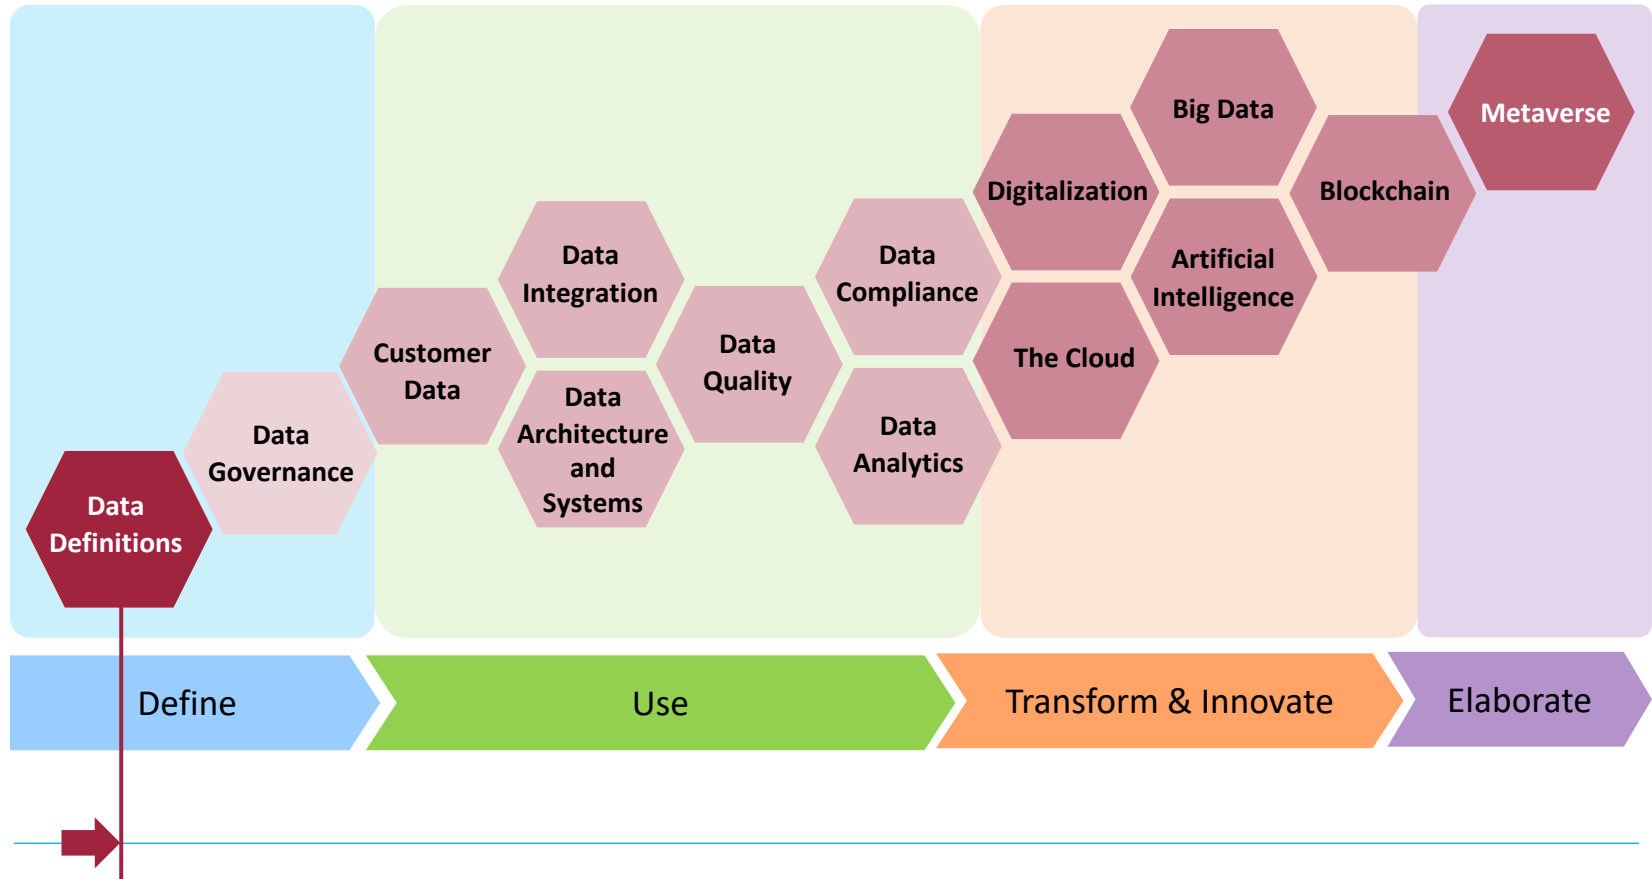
Big Data

Metaverse

Digitalization

Blockchain

Data Integration

Data Compliance

Artificial Intelligence

Customer Data

Data Quality

The Cloud

Data Architecture and Systems

Data Governance

Data Analytics

Data Definitions

Define

Use

Transform & Innovate

Elaborate